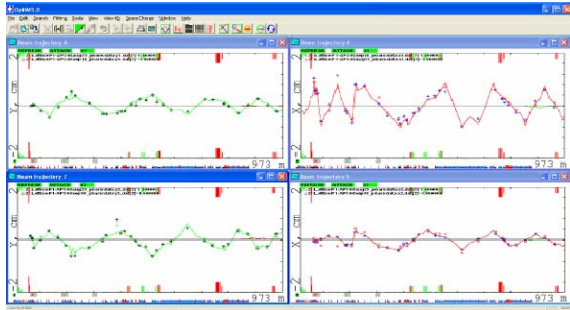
OptiM 1.0

File Edit Search Fitting Scale View View4D SpaceCharge Window Help

Beam trajectory 5

2

cm

Y

-2

973 m

Beam trajectory 6

2

cm

Y

-2

973 m

Beam trajectory 7

2

cm

Y

-2

973 m

Beam trajectory 8

2

cm

Y

-2

973 m